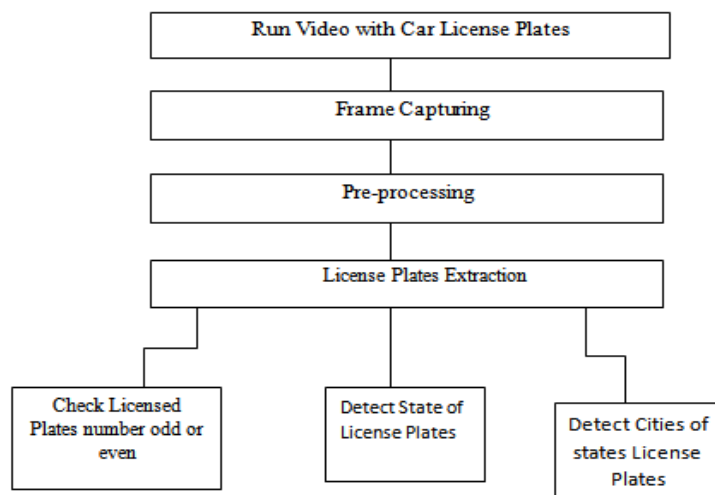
Run Video with Car License Plates

Frame Capturing

Pre-processing

License Plates Extraction

Check Licensed Plates number odd or even

Detect State of License Plates

Detect Cities of states License Plates